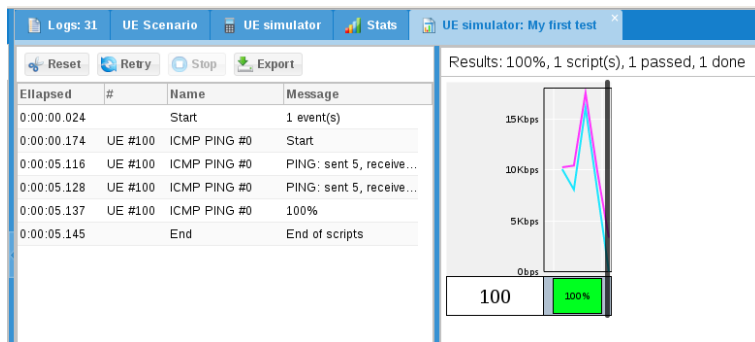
Logs: 31 UE Scenario UE simulator Stats UE simulator: My first test

Reset Retry Stop Export

| Ellapsed | # | Name | Message |
|---|---|---|---|
| 0:00:00.024 | | Start | 1 event(s) |
| 0:00:00.174 | UE #100 | ICMP PING #0 | Start |
| 0:00:05.116 | UE #100 | ICMP PING #0 | PING: sent 5, receive... |
| 0:00:05.128 | UE #100 | ICMP PING #0 | PING: sent 5, receive... |
| 0:00:05.137 | UE #100 | ICMP PING #0 | 100% |
| 0:00:05.145 | | End | End of scripts |

Results: 100%, 1 script(s), 1 passed, 1 done

15Kbps
10Kbps
5Kbps
0bps

100
100%